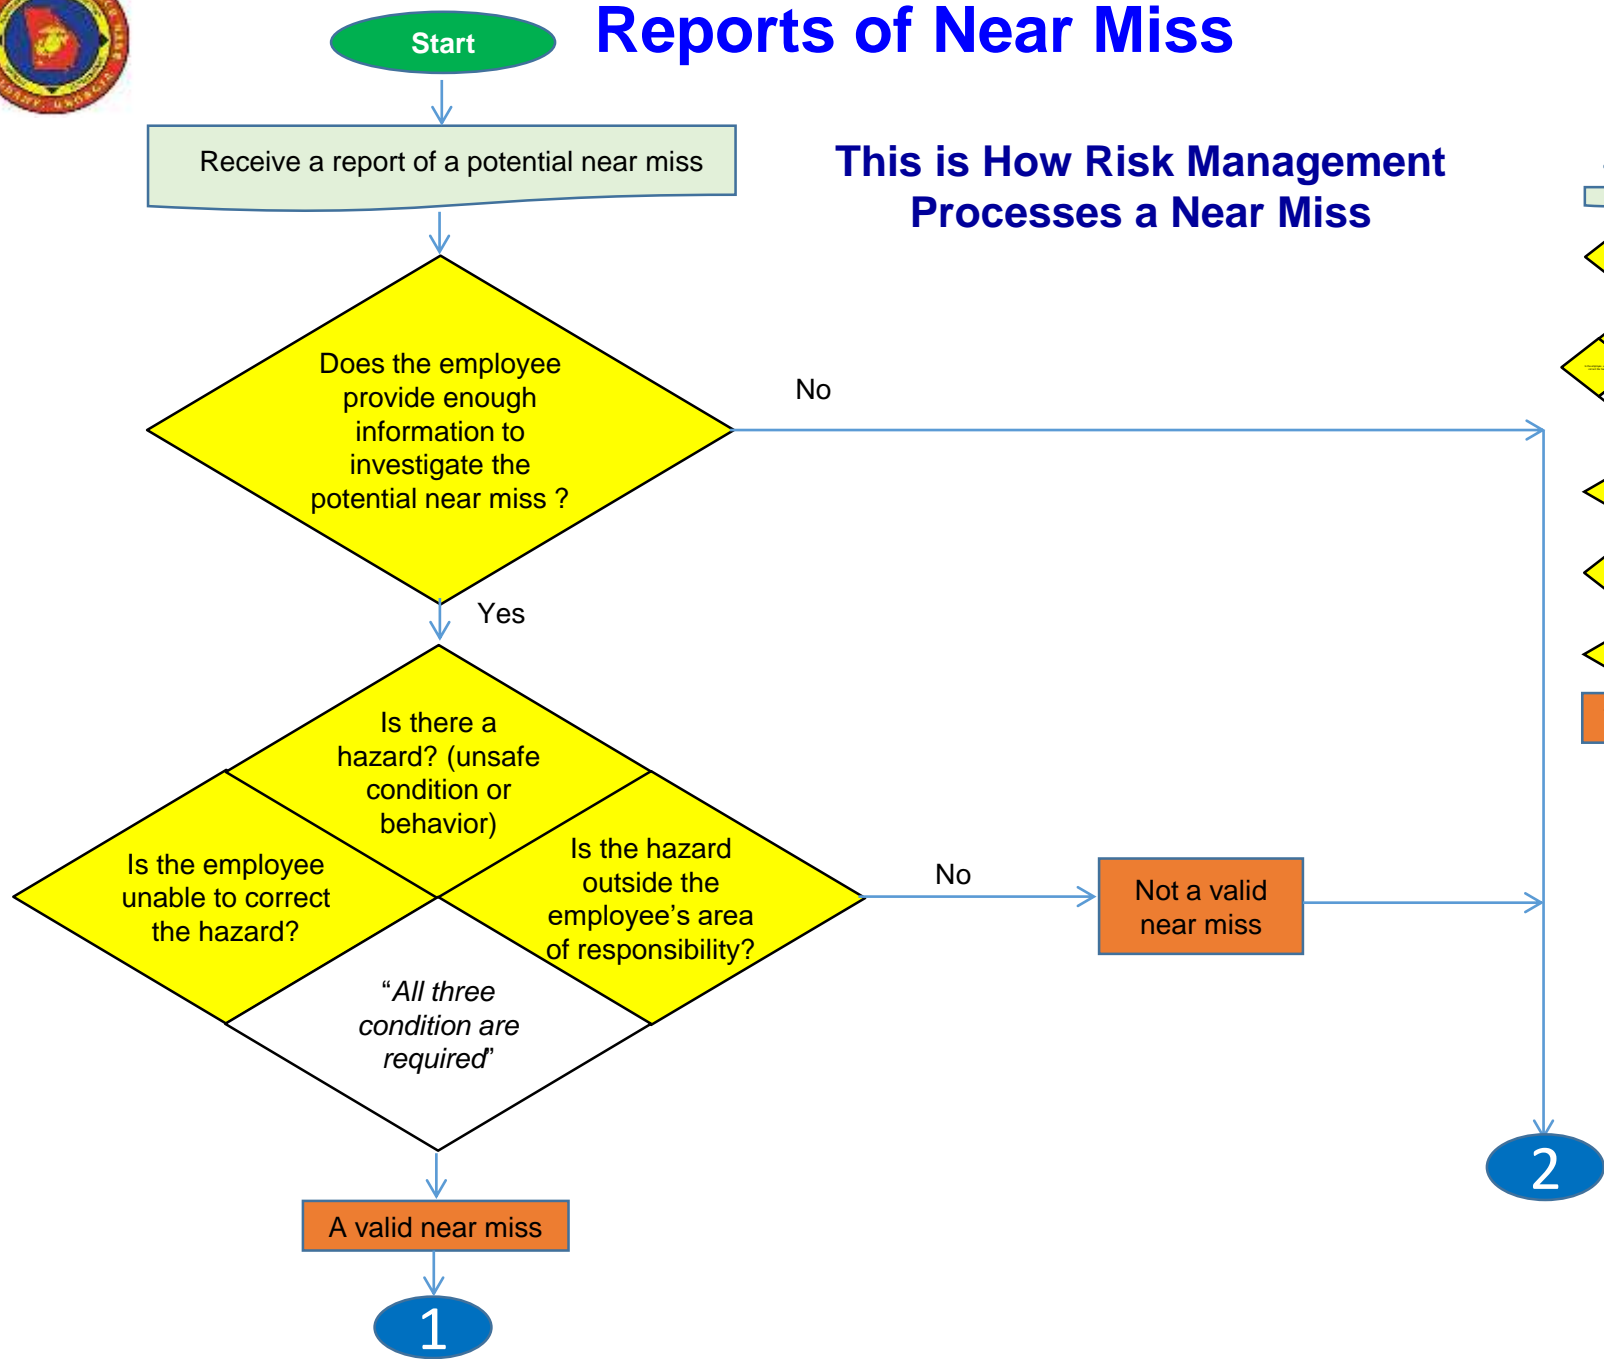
Reports of Near Miss

Start

Receive a report of a potential near miss

This is How Risk Management Processes a Near Miss

Does the employee provide enough information to investigate the potential near miss ?

No

Yes

Is there a hazard? (unsafe condition or behavior)

Is the employee unable to correct the hazard?

Is the hazard outside the employee's area of responsibility?

"All three condition are required"

No

Not a valid near miss

A valid near miss

1

2